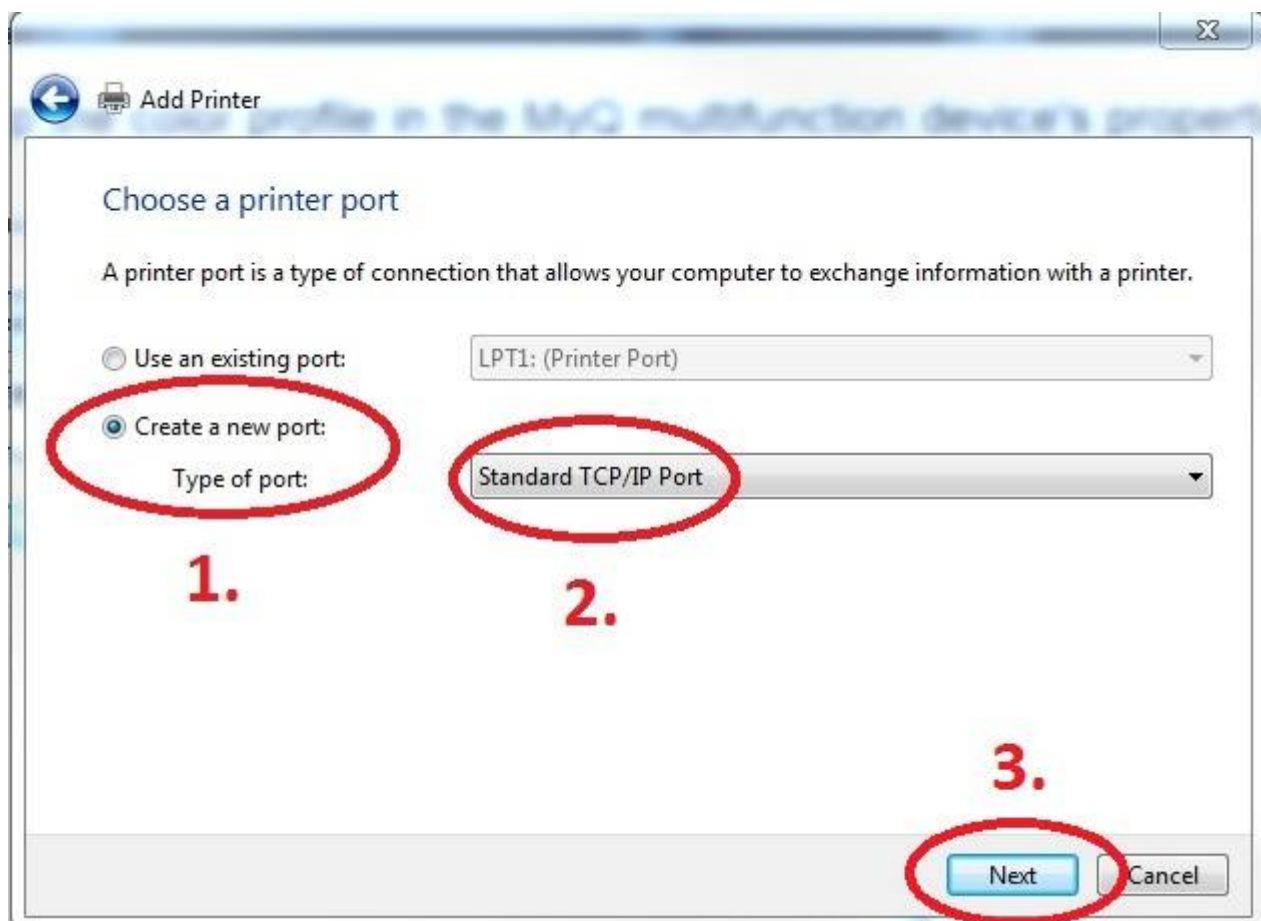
Add Printer

Choose a printer port

A printer port is a type of connection that allows your computer to exchange information with a printer.

Use an existing port: LPT1: (Printer Port)

Create a new port:

Type of port: Standard TCP/IP Port

1.

2.

3.

Next Cancel